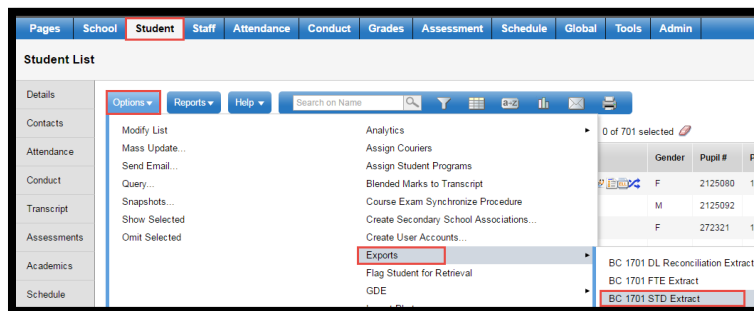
Pages School Student Staff Attendance Conduct Grades Assessment Schedule Global Tools Admin

Student List

Details
Contacts
Attendance
Conduct
Transcript
Assessments
Academics
Schedule

Options ▾ Reports ▾ Help ▾ Search on Name

0 of 701 selected

Modify List
Mass Update...
Send Email...
Query...
Snapshots...
Show Selected
Omit Selected

Analytics
Assign Couriers
Assign Student Programs
Blended Marks to Transcript
Course Exam Synchronize Procedure
Create Secondary School Associations...
Create User Accounts...
Exports
Flag Student for Retrieval
GDE

| Gender | Pupil # |
|---|---|
| F | 2125080 |
| M | 2125092 |
| F | 272321 |

BC 1701 DL Reconciliation Extract
BC 1701 FTE Extract
BC 1701 STD Extract